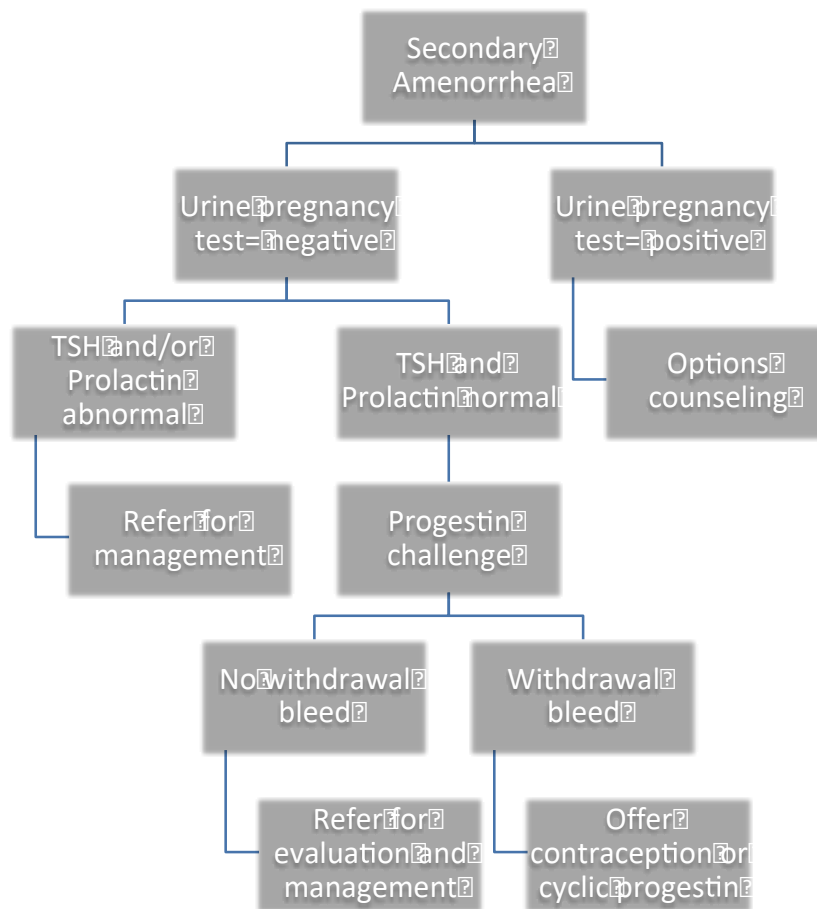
Secondary Amenorrhea

Urine pregnancy test= negative

Urine pregnancy test= positive

TSH and/or Prolactin abnormal

TSH and Prolactin normal

Options counseling

Refer for management

Progestin challenge

No withdrawal bleed

Withdrawal bleed

Refer for evaluation and management

Offer contraception or cyclic progestin